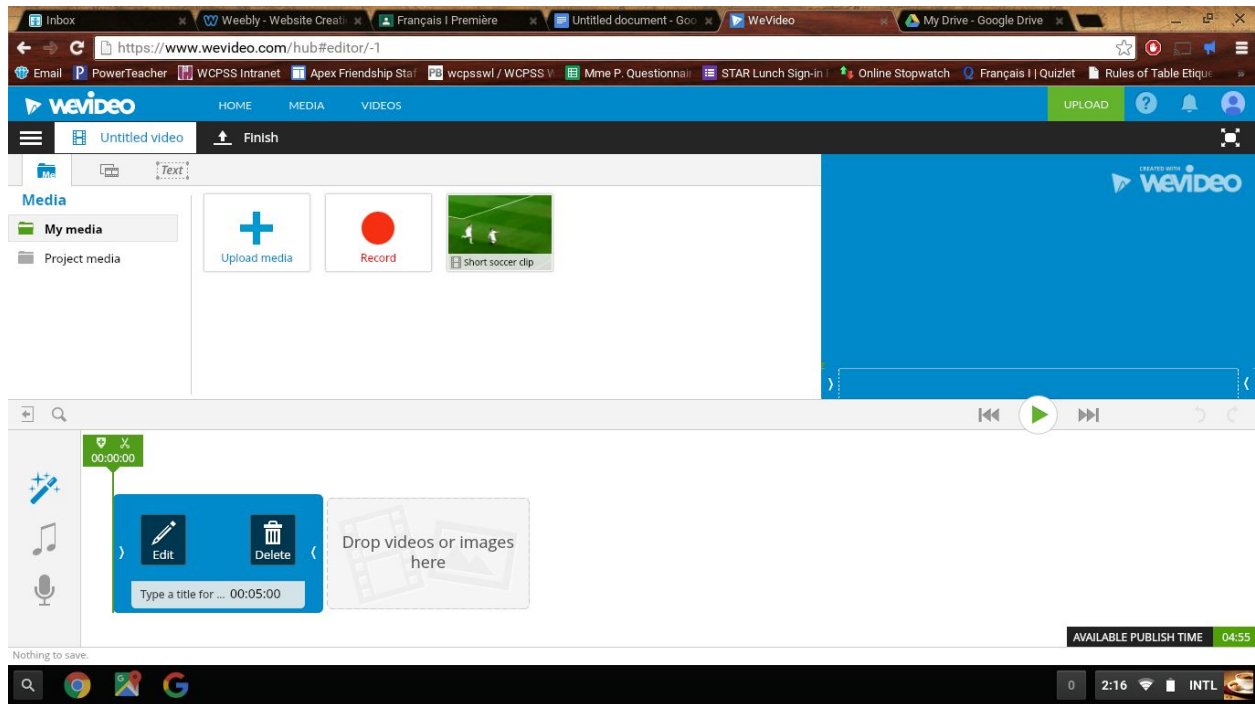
Inbox
Weebly - Website Creati
Français I Première
Untitled document - Goo
WeVideo
My Drive - Google Drive

https://www.wevideo.com/hub#editor/-1

Email PowerTeacher WCPSS Intranet Apex Friendship Sta wcpsswl / WCPSS W Mme P. Questionnai STAR Lunch Sign-in Online Stopwatch Français I | Quizlet Rules of Table Etique

WeVideo HOME MEDIA VIDEOS UPLOAD

Untitled video Finish

Text

Media
My media
Project media

Upload media
Record
Short soccer clip

CREATED WITH WeVideo

00:00:00

Edit
Delete
Type a title for ... 00:05:00

Drop videos or images here

AVAILABLE PUBLISH TIME 04:55

Nothing to save.

0 2:16 INTL